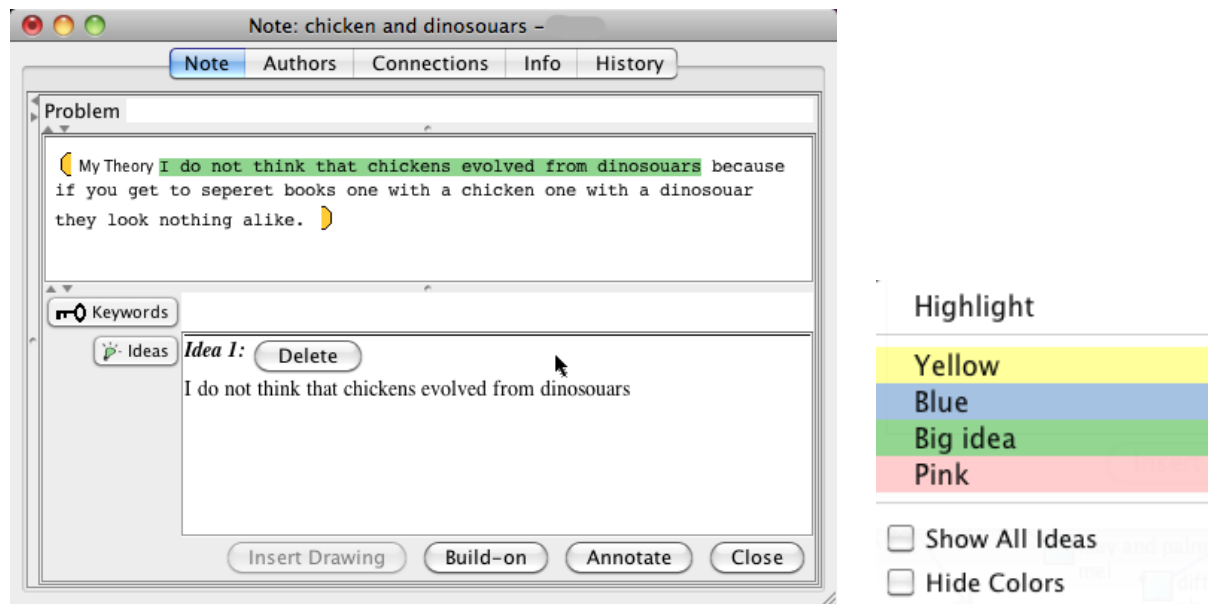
Note: chicken and dinosouars –

Note | Authors | Connections | Info | History

Problem

My Theory I do not think that chickens evolved from dinosouars because if you get to seperet books one with a chicken one with a dinosouar they look nothing alike.

Keywords

Ideas

Idea 1: Delete

I do not think that chickens evolved from dinosouars

Insert Drawing | Build-on | Annotate | Close

Highlight

Yellow

Blue

Big idea

Pink

Show All Ideas

Hide Colors